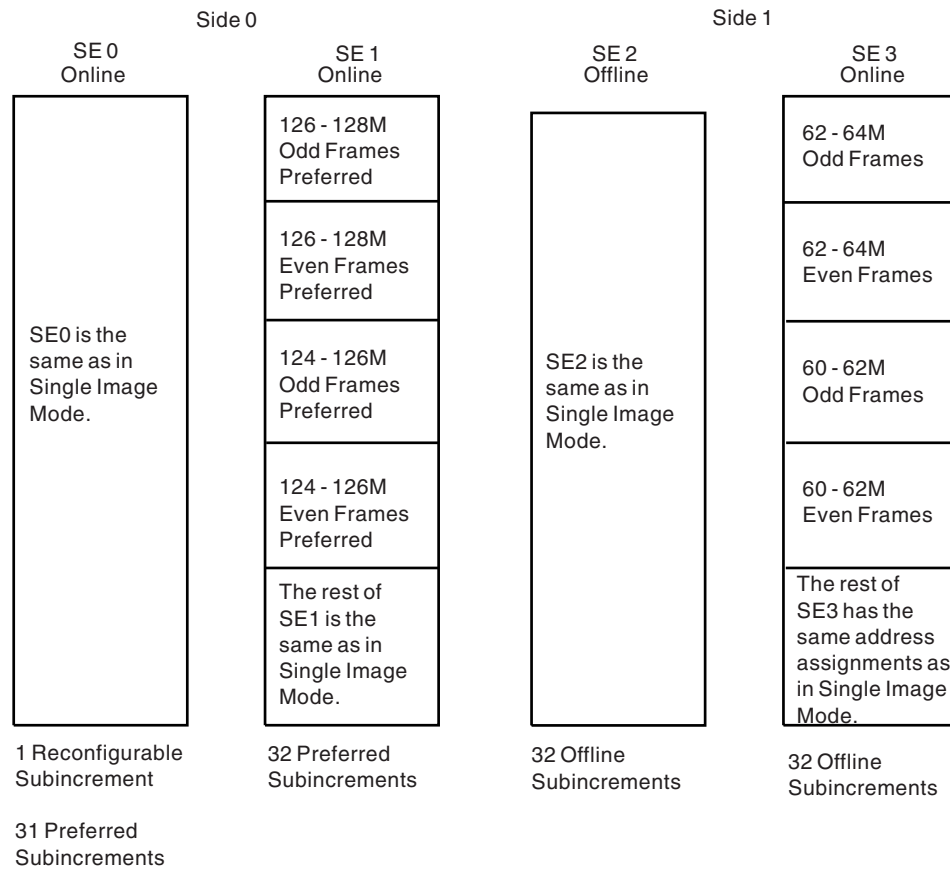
Side 0

SE 0
Online

SE0 is the same as in Single Image Mode.

1 Reconfigurable Subincrement

31 Preferred Subincrements

SE 1
Online

126 - 128M Odd Frames Preferred

126 - 128M Even Frames Preferred

124 - 126M Odd Frames Preferred

124 - 126M Even Frames Preferred

The rest of SE1 is the same as in Single Image Mode.

32 Preferred Subincrements

Side 1

SE 2
Offline

SE2 is the same as in Single Image Mode.

32 Offline Subincrements

SE 3
Online

62 - 64M Odd Frames

62 - 64M Even Frames

60 - 62M Odd Frames

60 - 62M Even Frames

The rest of SE3 has the same address assignments as in Single Image Mode.

32 Offline Subincrements